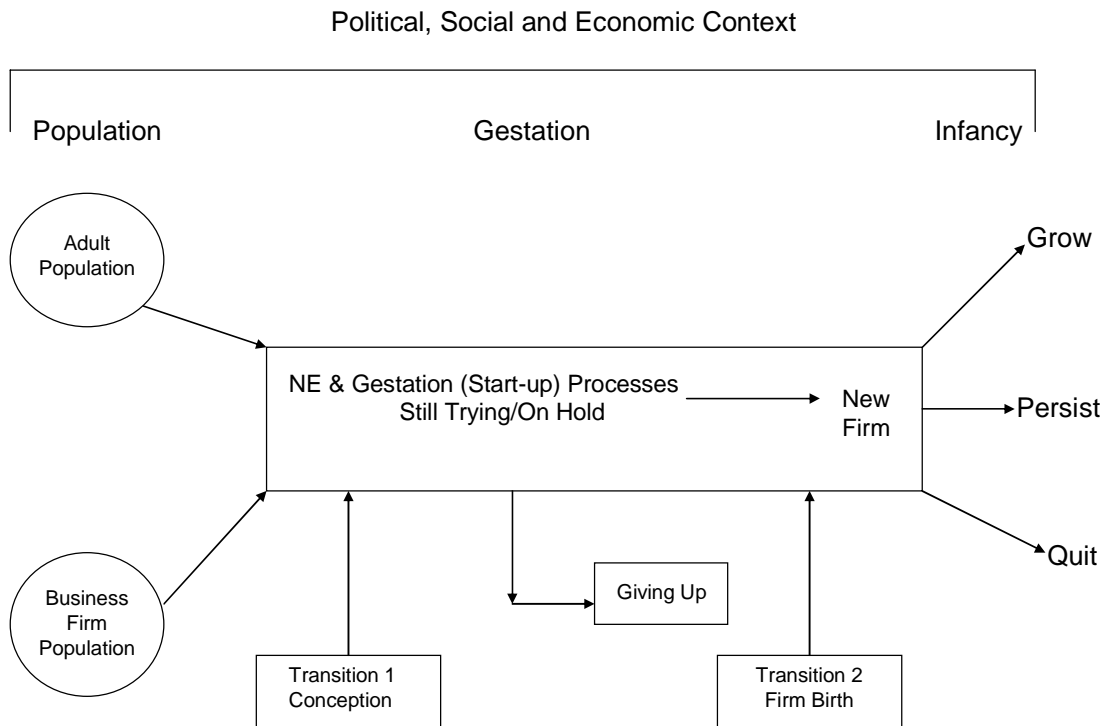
Political, Social and Economic Context

Population

Gestation

Infancy

Adult Population

Business Firm Population

NE & Gestation (Start-up) Processes Still Trying/On Hold

New Firm

Grow

Persist

Quit

Giving Up

Transition 1 Conception

Transition 2 Firm Birth